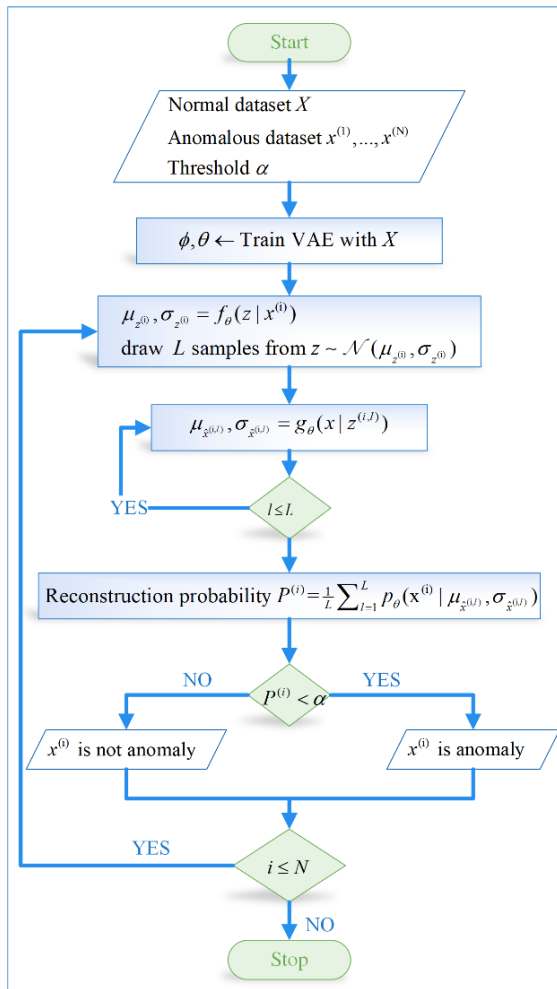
Start

Normal dataset $X$

Anomalous dataset $x^{(1)},...,x^{(N)}$

Threshold $\alpha$

$\phi,\theta \leftarrow$ Train VAE with $X$

$\mu_{z^{(i)}}, \sigma_{z^{(i)}} = f_\theta(z \mid x^{(i)})$

draw $L$ samples from $z \sim \mathcal{N}(\mu_{z^{(i)}}, \sigma_{z^{(i)}})$

$\mu_{\hat{x}^{(i,l)}}, \sigma_{\hat{x}^{(i,l)}} = g_\theta(x \mid z^{(i,l)})$

YES

$l \leq L$

Reconstruction probability $P^{(i)} = \frac{1}{L}\sum_{l=1}^{L} p_\theta(x^{(i)} \mid \mu_{\hat{x}^{(i,l)}}, \sigma_{\hat{x}^{(i,l)}})$

NO

$P^{(i)} < \alpha$

YES

$x^{(i)}$ is not anomaly

$x^{(i)}$ is anomaly

YES

$i \leq N$

NO

Stop